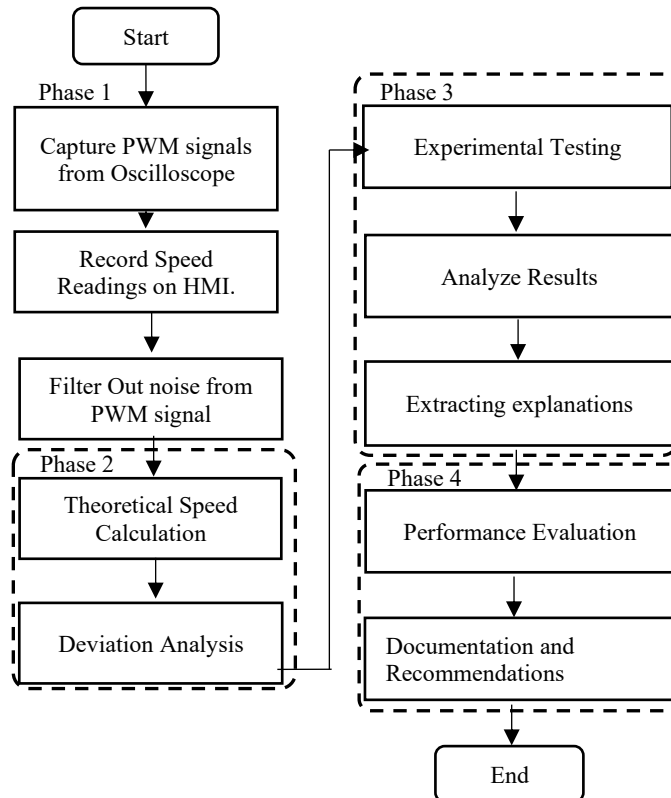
Start

Phase 1

Capture PWM signals from Oscilloscope

Record Speed Readings on HMI.

Filter Out noise from PWM signal

Phase 2

Theoretical Speed Calculation

Deviation Analysis

Phase 3

Experimental Testing

Analyze Results

Extracting explanations

Phase 4

Performance Evaluation

Documentation and Recommendations

End